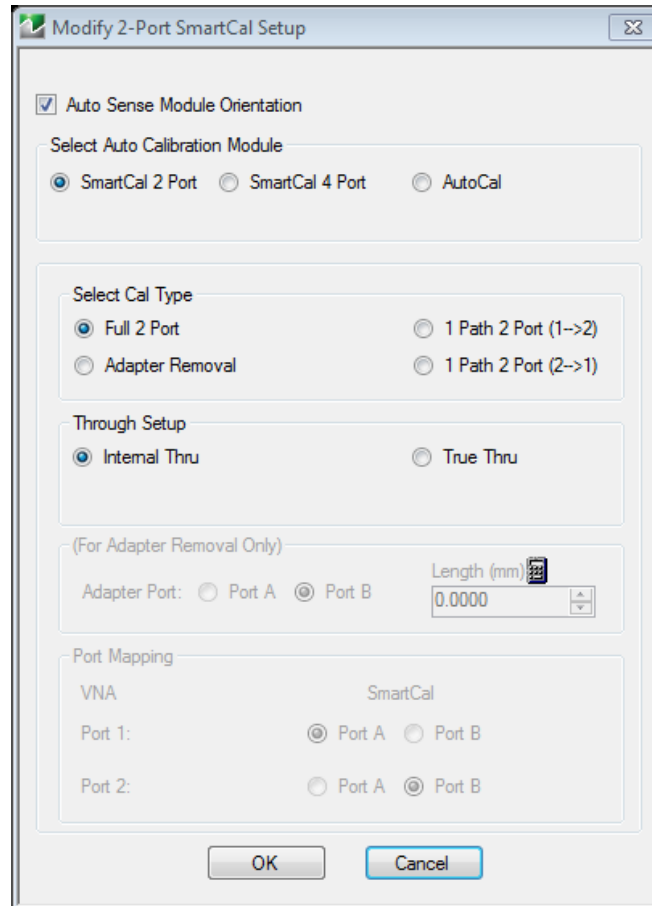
Modify 2-Port SmartCal Setup

Auto Sense Module Orientation

Select Auto Calibration Module
SmartCal 2 Port SmartCal 4 Port AutoCal

Select Cal Type
Full 2 Port
1 Path 2 Port (1-->2)
Adapter Removal
1 Path 2 Port (2-->1)

Through Setup
Internal Thru
True Thru

(For Adapter Removal Only)
Adapter Port: Port A Port B
Length (mm)
0.0000

Port Mapping
VNA SmartCal
Port 1: Port A Port B
Port 2: Port A Port B

OK Cancel